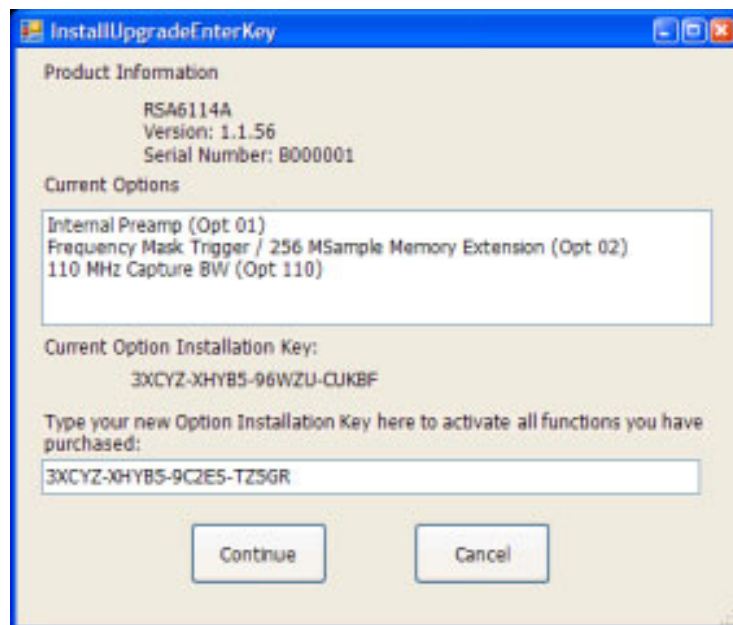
InstallUpgradeEnterKey

Product Information

RSA6114A
Version: 1.1.56
Serial Number: B000001

Current Options

Internal Preamp (Opt 01)
Frequency Mask Trigger / 256 MSample Memory Extension (Opt 02)
110 MHz Capture BW (Opt 110)

Current Option Installation Key:

3XCYZ-XHYB5-96WZU-CUKBF

Type your new Option Installation Key here to activate all functions you have purchased:

3XCYZ-XHYB5-9C2E5-TZ5GR

Continue

Cancel